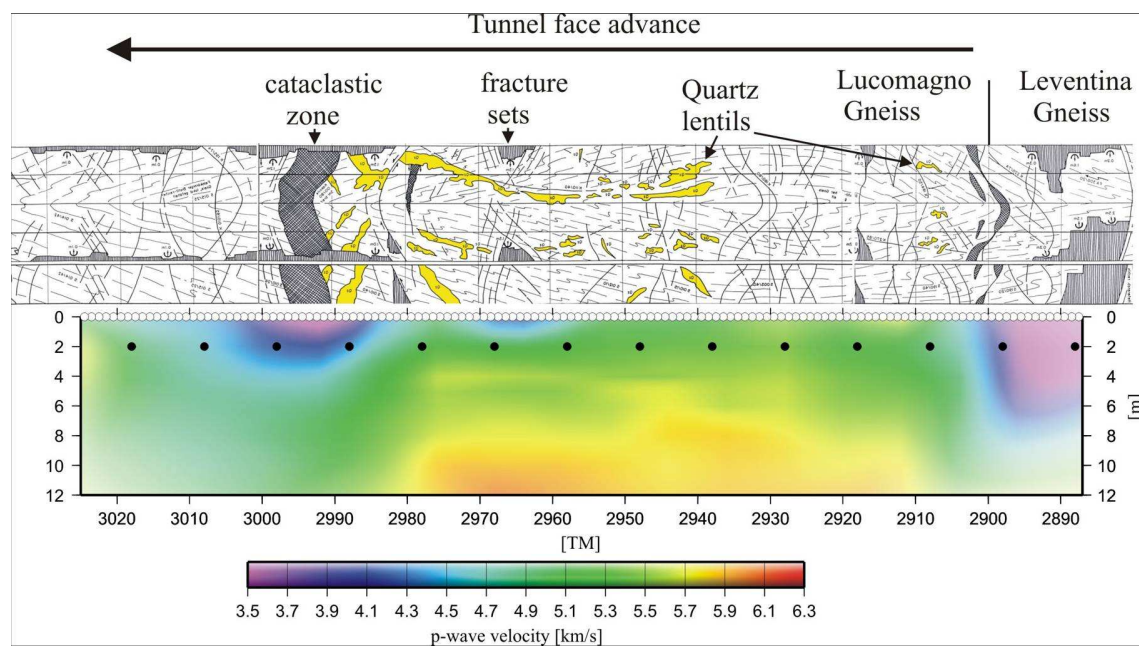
Tunnel face advance

cataclastic zone

fracture sets

Quartz lentils

Lucomagno Gneiss

Leventina Gneiss

0
2
4
6
8
10
12

0
2
4
6
8
10
12

[m]

3020 3010 3000 2990 2980 2970 2960 2950 2940 2930 2920 2910 2900 2890

[TM]

3.5 3.7 3.9 4.1 4.3 4.5 4.7 4.9 5.1 5.3 5.5 5.7 5.9 6.1 6.3

p-wave velocity [km/s]